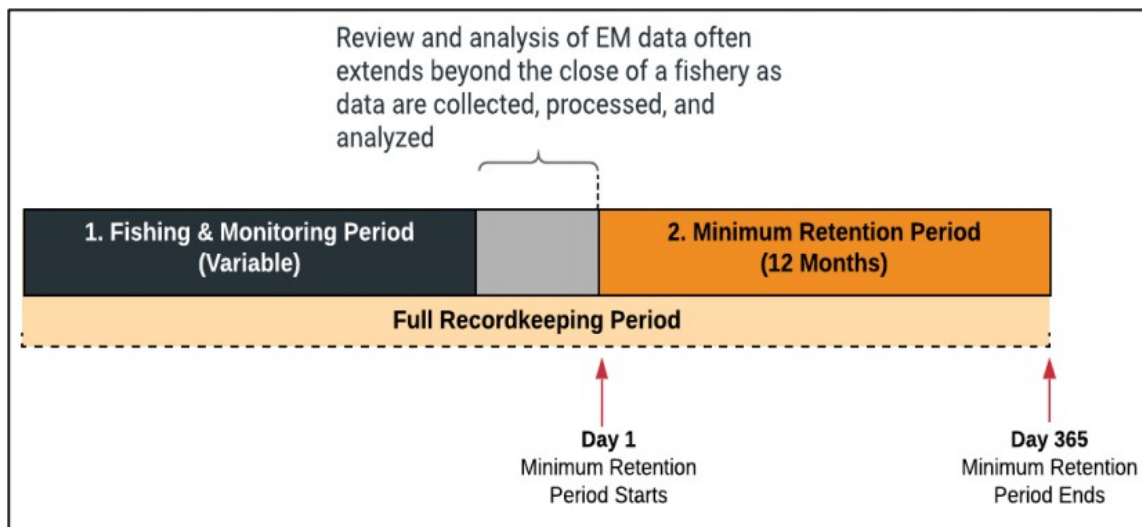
Review and analysis of EM data often extends beyond the close of a fishery as data are collected, processed, and analyzed

1. Fishing & Monitoring Period (Variable)

2. Minimum Retention Period (12 Months)

Full Recordkeeping Period

Day 1
Minimum Retention Period Starts

Day 365
Minimum Retention Period Ends